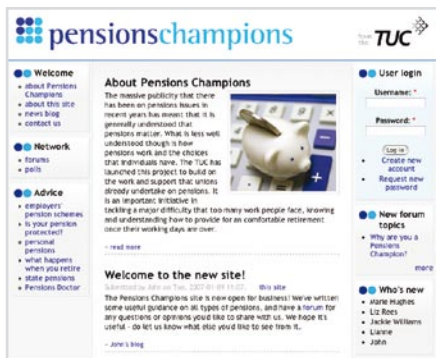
pensionschampions

from the TUC

Welcome
• about Pensions Champions
• about this site
• news blog
• contact us

Network
• forums
• polls

Advice
• employers' pension schemes
• is your pension protected?
• personal pensions
• what happens when you retire
• state pensions
• Pensions Doctor

About Pensions Champions

The massive publicity that there has been on pensions issues in recent years has meant that it is generally understood that pensions matter. What is less well understood though is how pensions work and the choices that individuals have. The TUC has launched this project to build on the work and support that unions already undertake on pensions. It is an important initiative in tackling a major difficulty that too many work people face, knowing and understanding how to provide for an comfortable retirement once their working days are over.

› read more

Welcome to the new site!

Submitted by John on Tue, 2007-01-09 11:02. this site

The Pensions Champions site is now open for business! We've written some useful guidance on all types of pensions, and have a forum for any questions or opinions you'd like to share with us. We hope it's useful - do let us know what else you'd like to see from it.

› John's blog

User login

Username: *

Password: *

Log in

• Create new account
• Request new password

New forum topics
• Why are you a Pensions Champion?

more

Who's new
• Marie Hughes
• Liz Rees
• Jackie Williams
• Lianne
• John